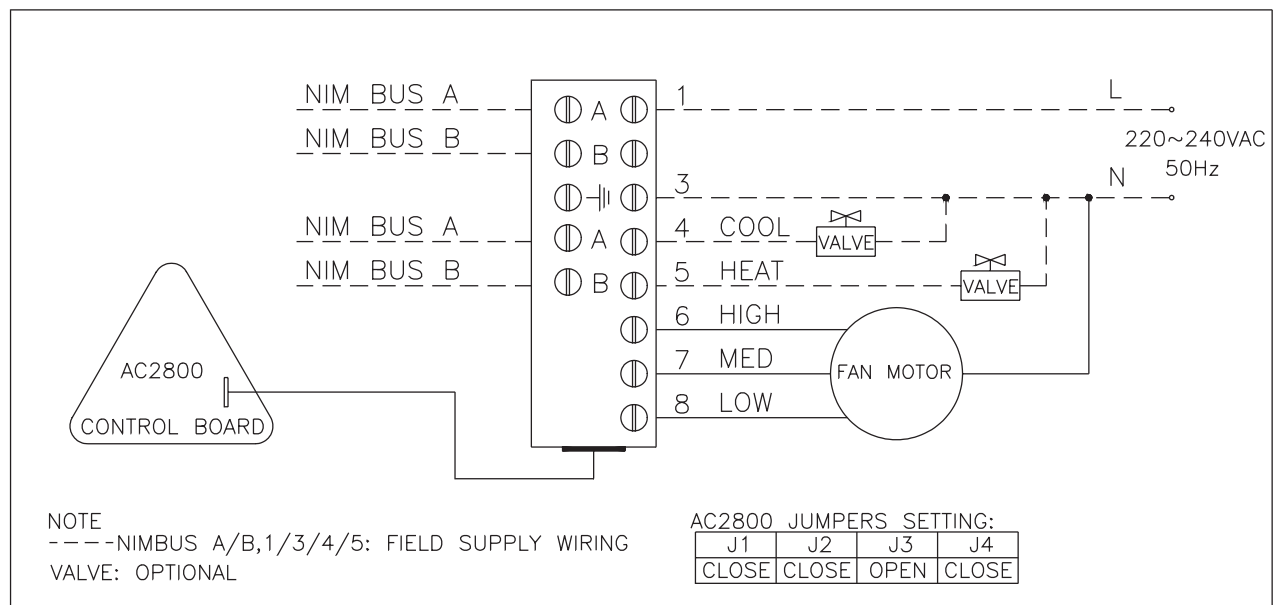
NIM BUS A
NIM BUS B
NIM BUS A
NIM BUS B

A
B
A
B

1
3
4 COOL
5 HEAT
6 HIGH
7 MED
8 LOW

VALVE
VALVE

L
220~240VAC
50Hz
N

FAN MOTOR

AC2800
CONTROL BOARD

NOTE
----NIMBUS A/B,1/3/4/5: FIELD SUPPLY WIRING
VALVE: OPTIONAL

AC2800 JUMPERS SETTING:

| J1 | J2 | J3 | J4 |
|---|---|---|---|
| CLOSE | CLOSE | OPEN | CLOSE |